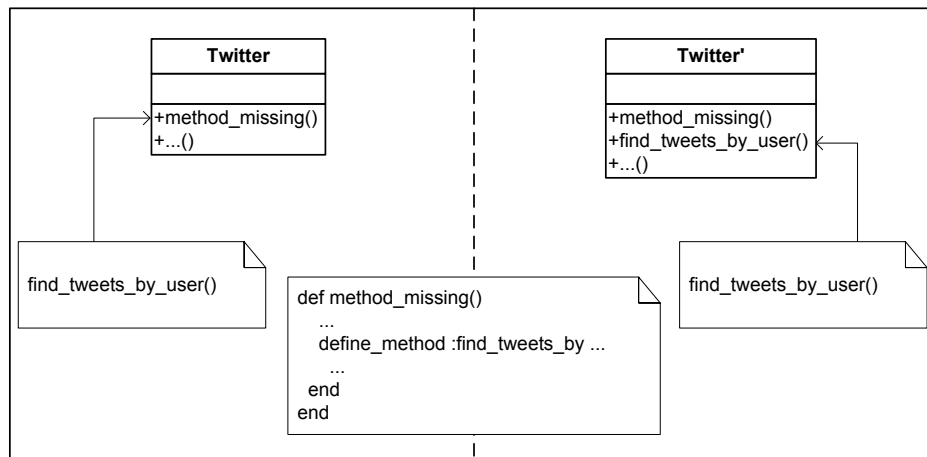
Twitter

+method_missing()
+...()

find_tweets_by_user()

def method_missing()
...
define_method :find_tweets_by ...
...
end
end

Twitter'

+method_missing()
+find_tweets_by_user()
+...()

find_tweets_by_user()